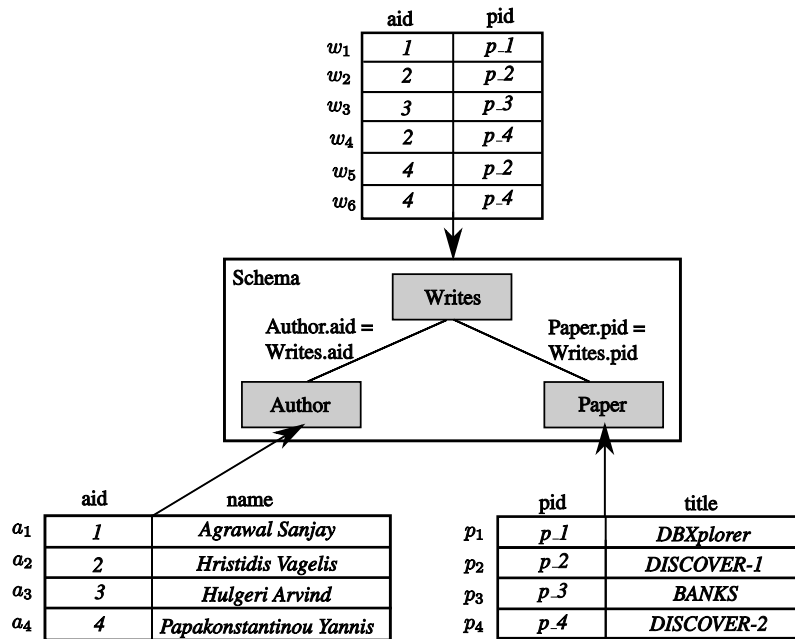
| | aid | pid |
|---|---|---|
| $w_1$ | 1 | p_1 |
| $w_2$ | 2 | p_2 |
| $w_3$ | 3 | p_3 |
| $w_4$ | 2 | p_4 |
| $w_5$ | 4 | p_2 |
| $w_6$ | 4 | p_4 |

Schema

Writes

Author.aid = Writes.aid

Paper.pid = Writes.pid

Author

Paper

| | aid | name |
|---|---|---|
| $a_1$ | 1 | Agrawal Sanjay |
| $a_2$ | 2 | Hristidis Vagelis |
| $a_3$ | 3 | Hulgeri Arvind |
| $a_4$ | 4 | Papakonstantinou Yannis |

| | pid | title |
|---|---|---|
| $p_1$ | p_1 | DBXplorer |
| $p_2$ | p_2 | DISCOVER-1 |
| $p_3$ | p_3 | BANKS |
| $p_4$ | p_4 | DISCOVER-2 |